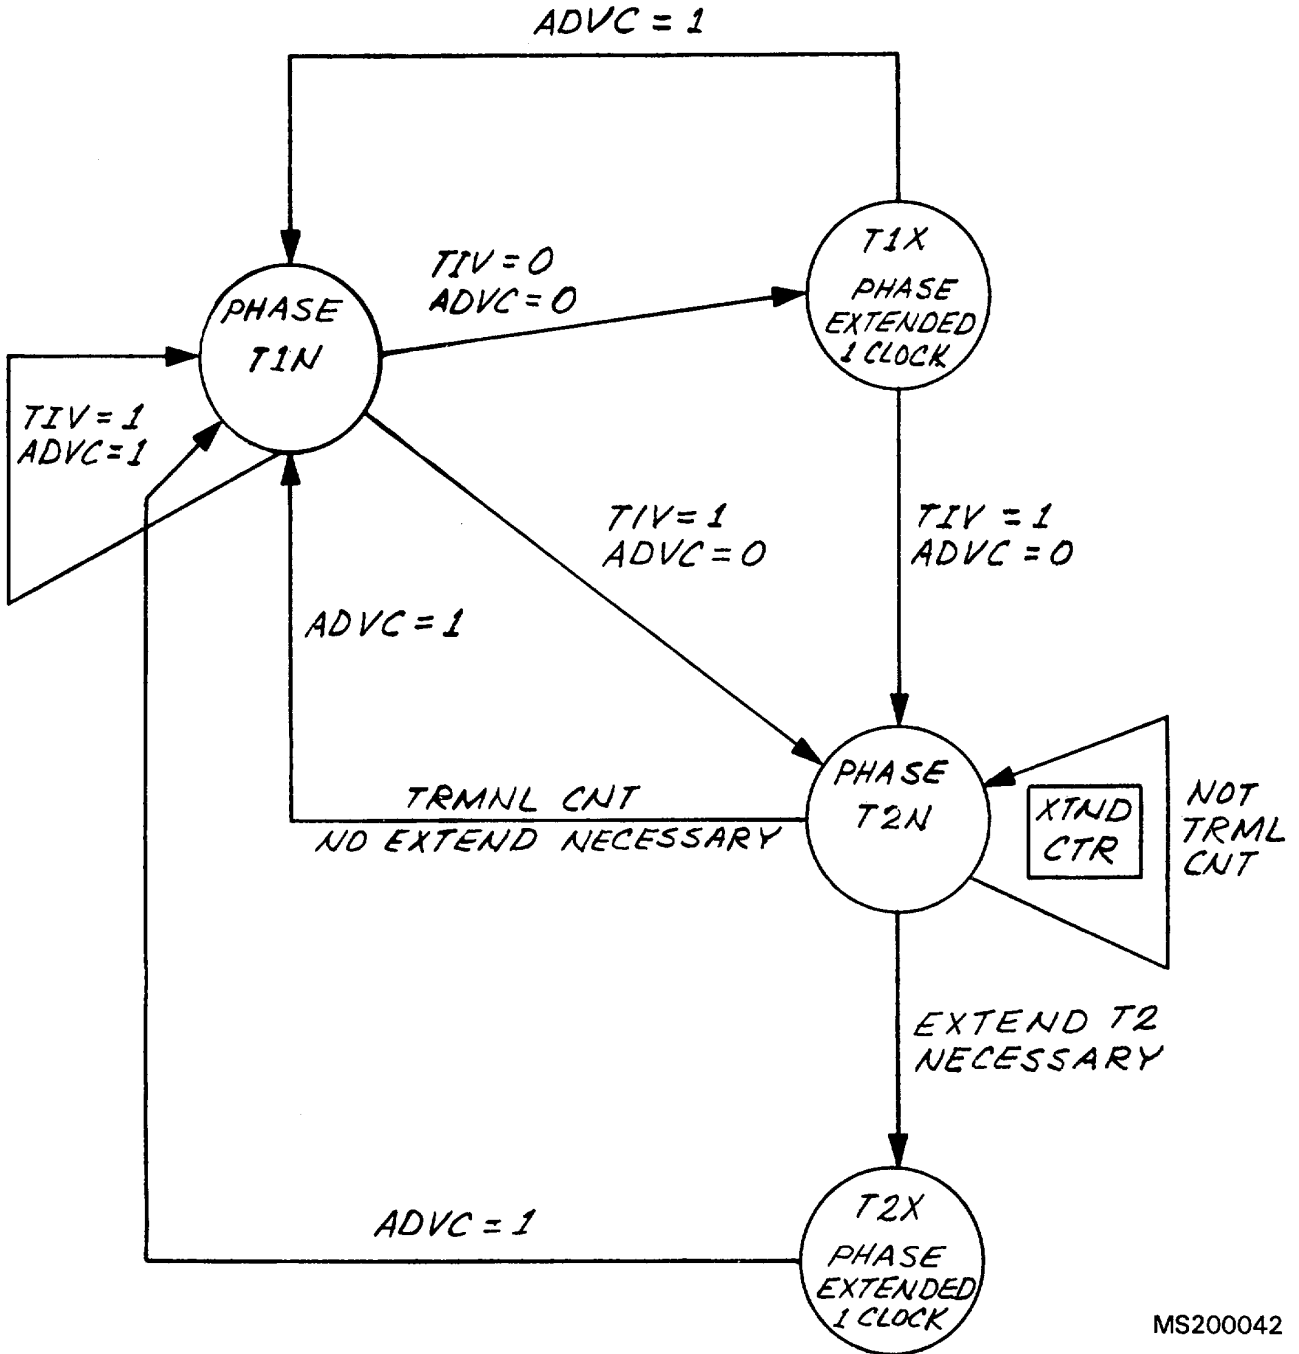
ADVC = 1

TIV = 0
ADVC = 0

T1X
PHASE
EXTENDED
1 CLOCK

PHASE
T1N

TIV = 1
ADVC = 1

TIV = 1
ADVC = 0

TIV = 1
ADVC = 0

ADVC = 1

PHASE
T2N

XTND
CTR

NOT
TRML
CNT

TRMNL CNT
NO EXTEND NECESSARY

EXTEND T2
NECESSARY

ADVC = 1

T2X
PHASE
EXTENDED
1 CLOCK

MS200042